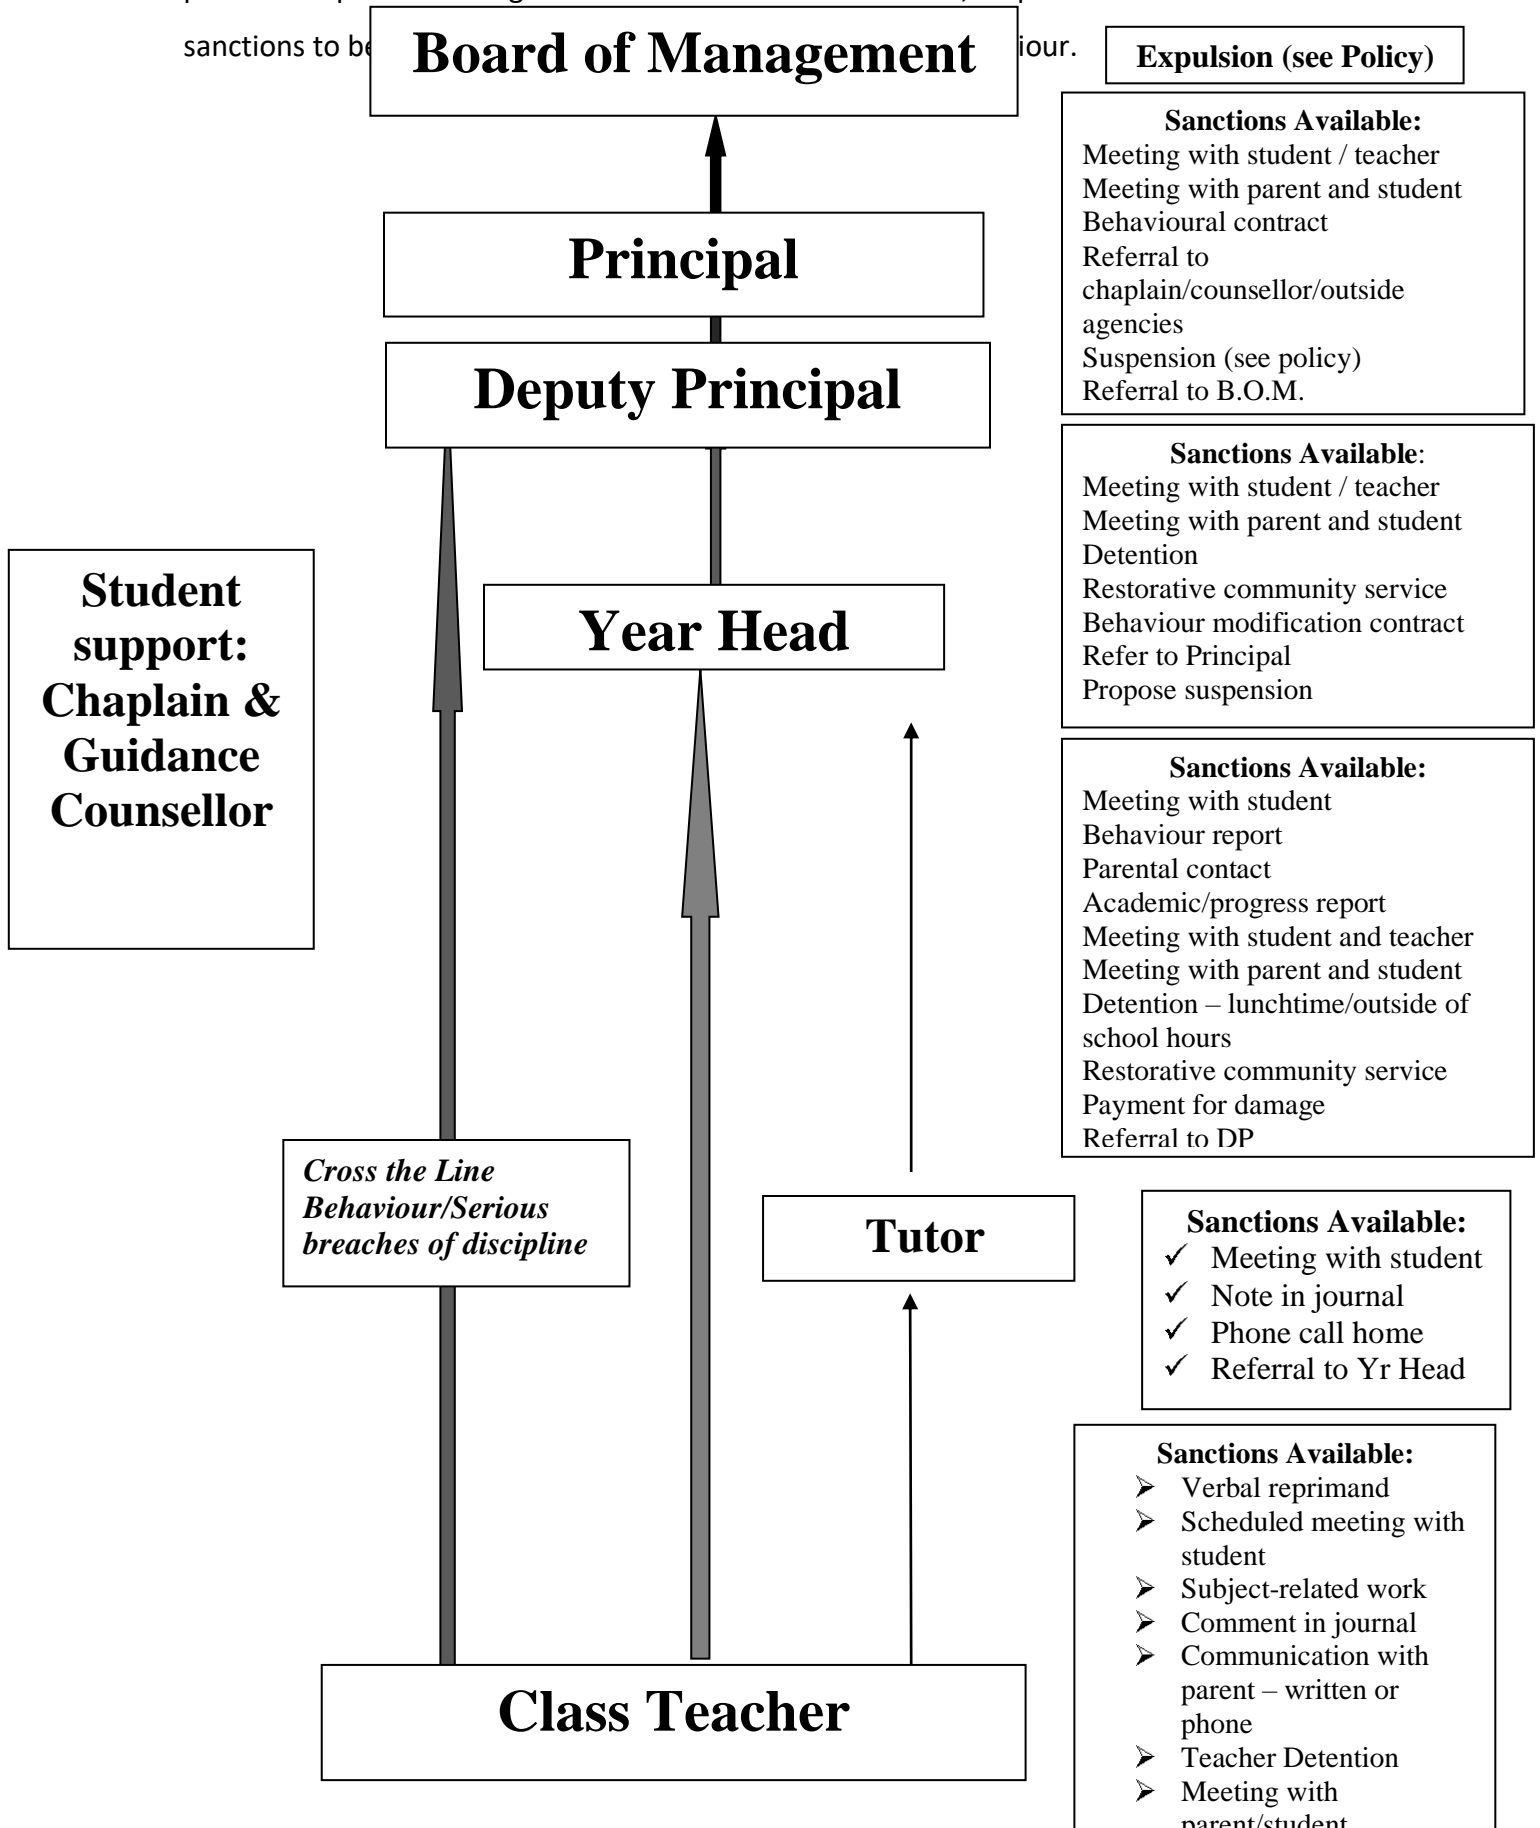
sanctions to be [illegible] iour.

Board of Management

Expulsion (see Policy)

Sanctions Available:
Meeting with student / teacher
Meeting with parent and student
Behavioural contract
Referral to chaplain/counsellor/outside agencies
Suspension (see policy)
Referral to B.O.M.

Principal

Deputy Principal

Sanctions Available:
Meeting with student / teacher
Meeting with parent and student
Detention
Restorative community service
Behaviour modification contract
Refer to Principal
Propose suspension

Student support: Chaplain & Guidance Counsellor

Year Head

Sanctions Available:
Meeting with student
Behaviour report
Parental contact
Academic/progress report
Meeting with student and teacher
Meeting with parent and student
Detention – lunchtime/outside of school hours
Restorative community service
Payment for damage
Referral to DP

Cross the Line Behaviour/Serious breaches of discipline

Tutor

Sanctions Available:
✓ Meeting with student
✓ Note in journal
✓ Phone call home
✓ Referral to Yr Head

Sanctions Available:
➢ Verbal reprimand
➢ Scheduled meeting with student
➢ Subject-related work
➢ Comment in journal
➢ Communication with parent – written or phone
➢ Teacher Detention
➢ Meeting with parent/student

Class Teacher